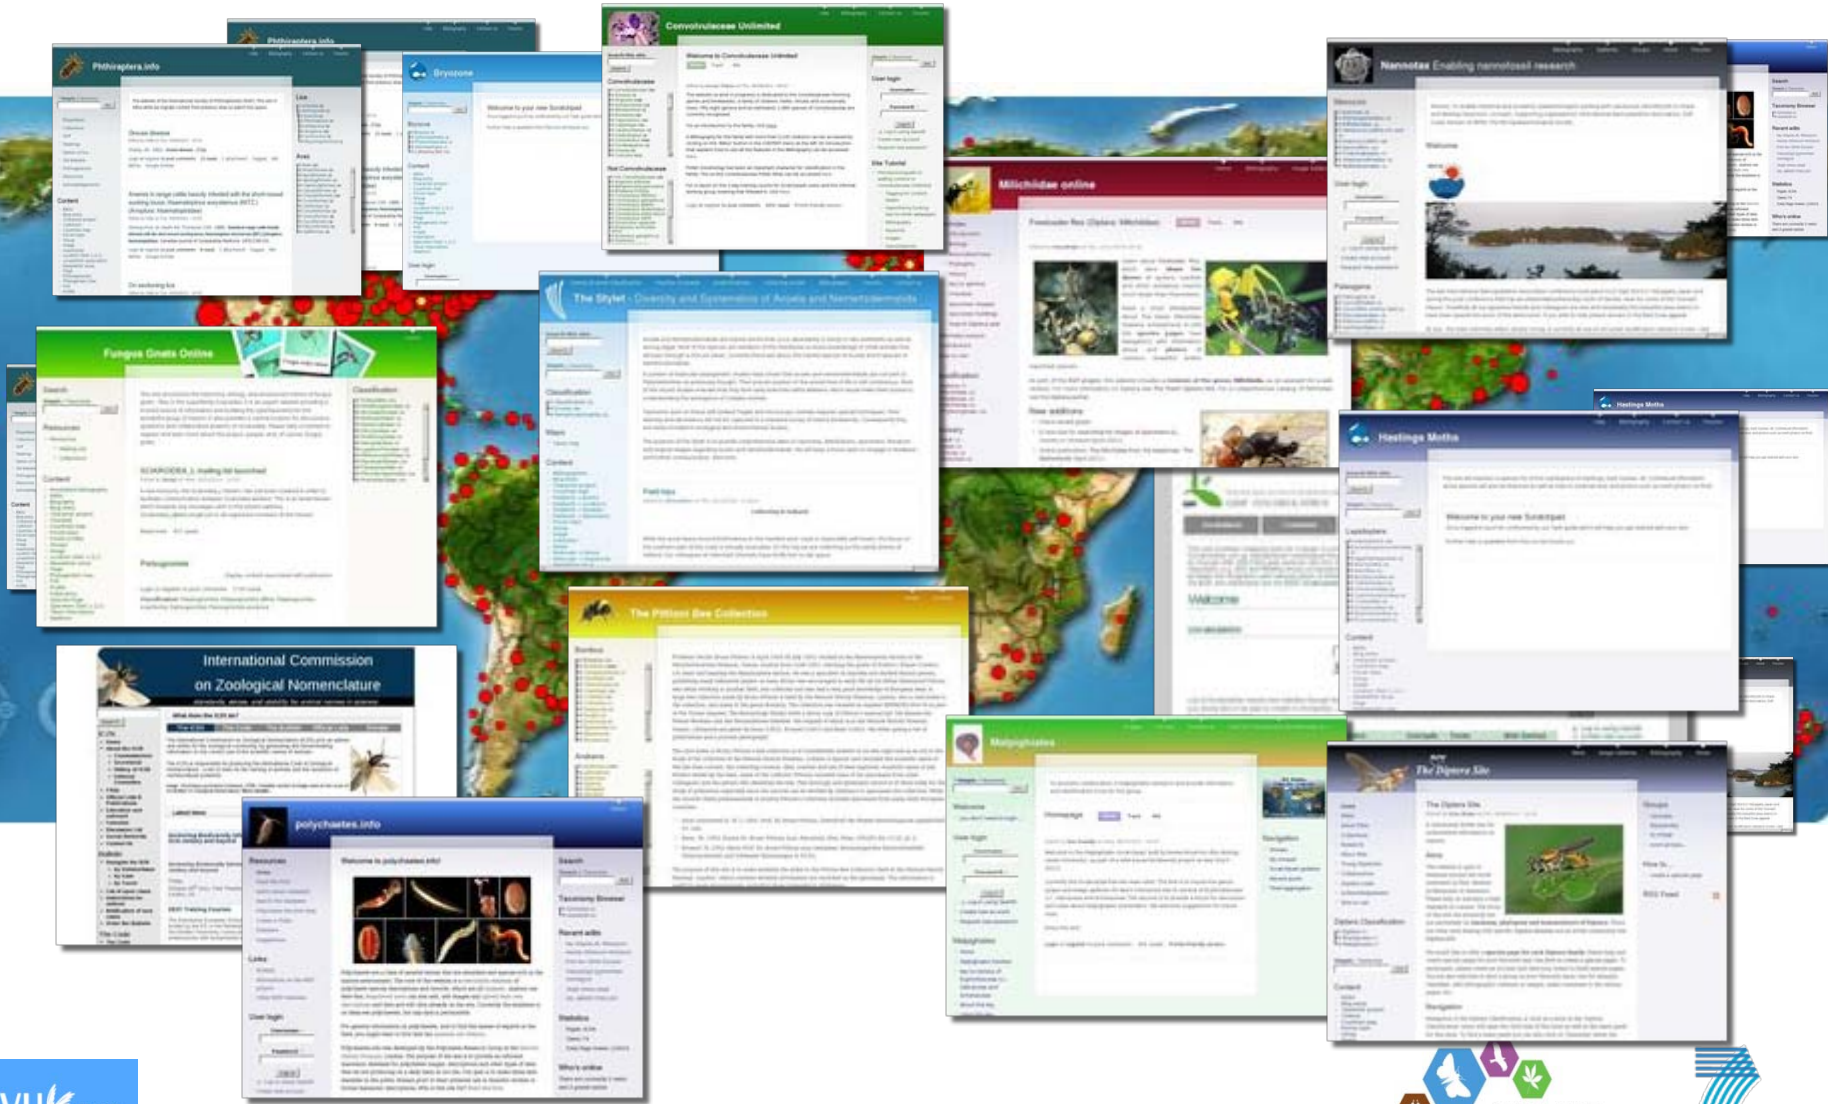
Phthiraptera.info

Phthiraptera.info

Bryozone

Convolvulaceae Unlimited

Nannotax Enabling nannofossil research

Milichiidae online

Fungus Gnats Online

The Stylet - Diversity and Systematics of Aoeia and Nemertodermatida

Hastings Moths

Hastings Moths

The Pittioni Bee Collection

International Commission on Zoological Nomenclature

polychaetes.info

Welcome to polychaetes.info!

Myriapodes

The Diptera Site

Welcome

Welcome to your new Scratchpad